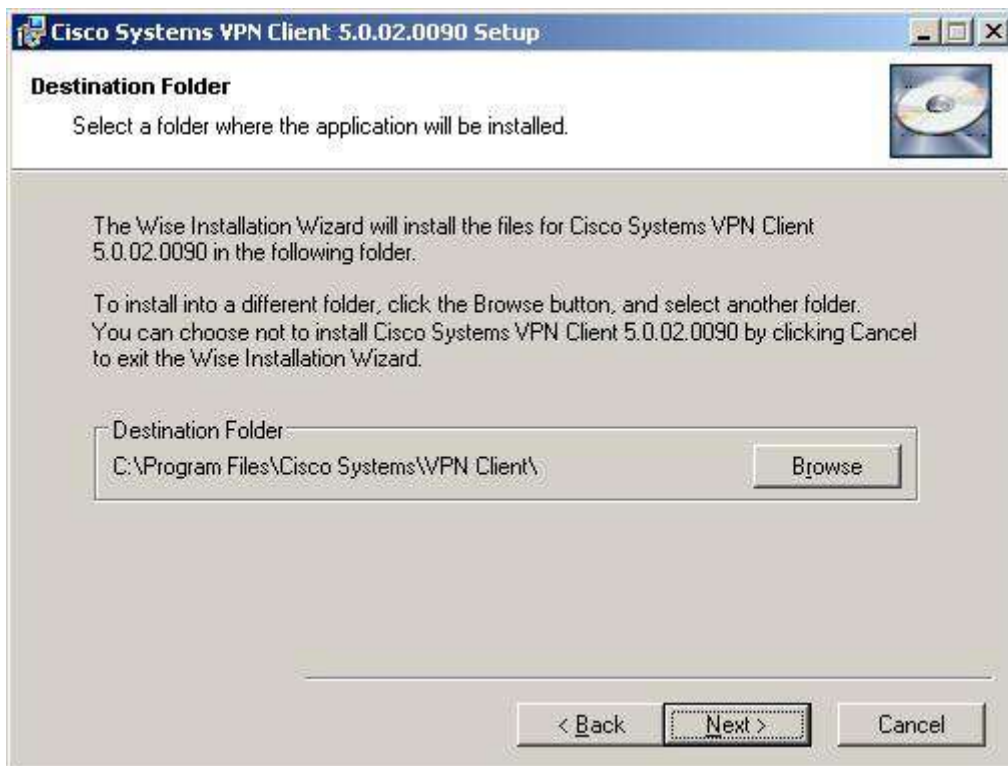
Cisco Systems VPN Client 5.0.02.0090 Setup

Destination Folder

Select a folder where the application will be installed.

The Wise Installation Wizard will install the files for Cisco Systems VPN Client 5.0.02.0090 in the following folder.

To install into a different folder, click the Browse button, and select another folder. You can choose not to install Cisco Systems VPN Client 5.0.02.0090 by clicking Cancel to exit the Wise Installation Wizard.

Destination Folder

C:\Program Files\Cisco Systems\VPN Client\

Browse

< Back

Next >

Cancel